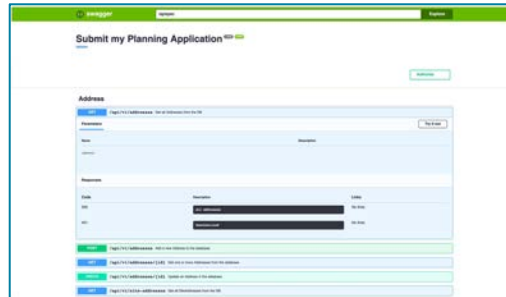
swagger

Explore

Submit my Planning Application

Authorize

Address

GET /api/v1/addresses

Parameters

Try it out

Name

Description

Responses

Code

Description

Links

200

No links

401

No links

POST /api/v1/addresses

GET /api/v1/addresses/{id}

PATCH /api/v1/addresses/{id}

GET /api/v1/site-addresses